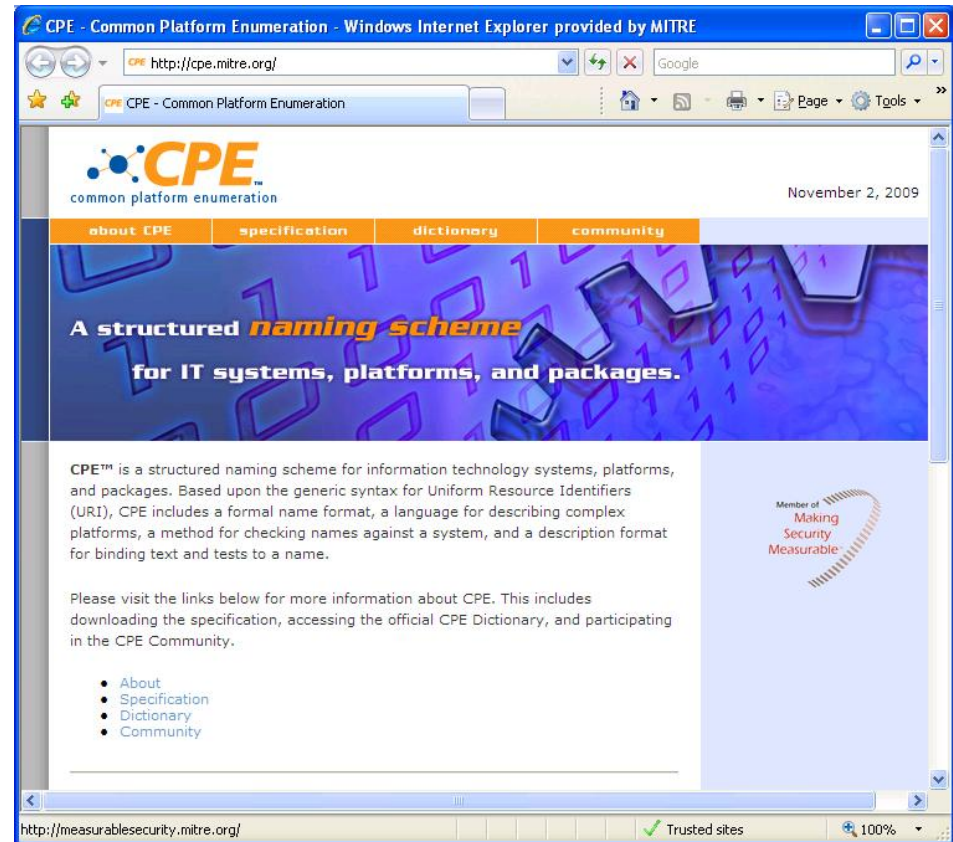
CPE - Common Platform Enumeration - Windows Internet Explorer provided by MITRE

http://cpe.mitre.org/

Google

CPE - Common Platform Enumeration

Page ▾ Tools ▾

CPE™
common platform enumeration

November 2, 2009

about CPE | specification | dictionary | community

A structured naming scheme
for IT systems, platforms, and packages.

CPE™ is a structured naming scheme for information technology systems, platforms, and packages. Based upon the generic syntax for Uniform Resource Identifiers (URI), CPE includes a formal name format, a language for describing complex platforms, a method for checking names against a system, and a description format for binding text and tests to a name.

Member of Making Security Measurable

Please visit the links below for more information about CPE. This includes downloading the specification, accessing the official CPE Dictionary, and participating in the CPE Community.

• About
• Specification
• Dictionary
• Community

http://measurablesecurity.mitre.org/

Trusted sites

100%